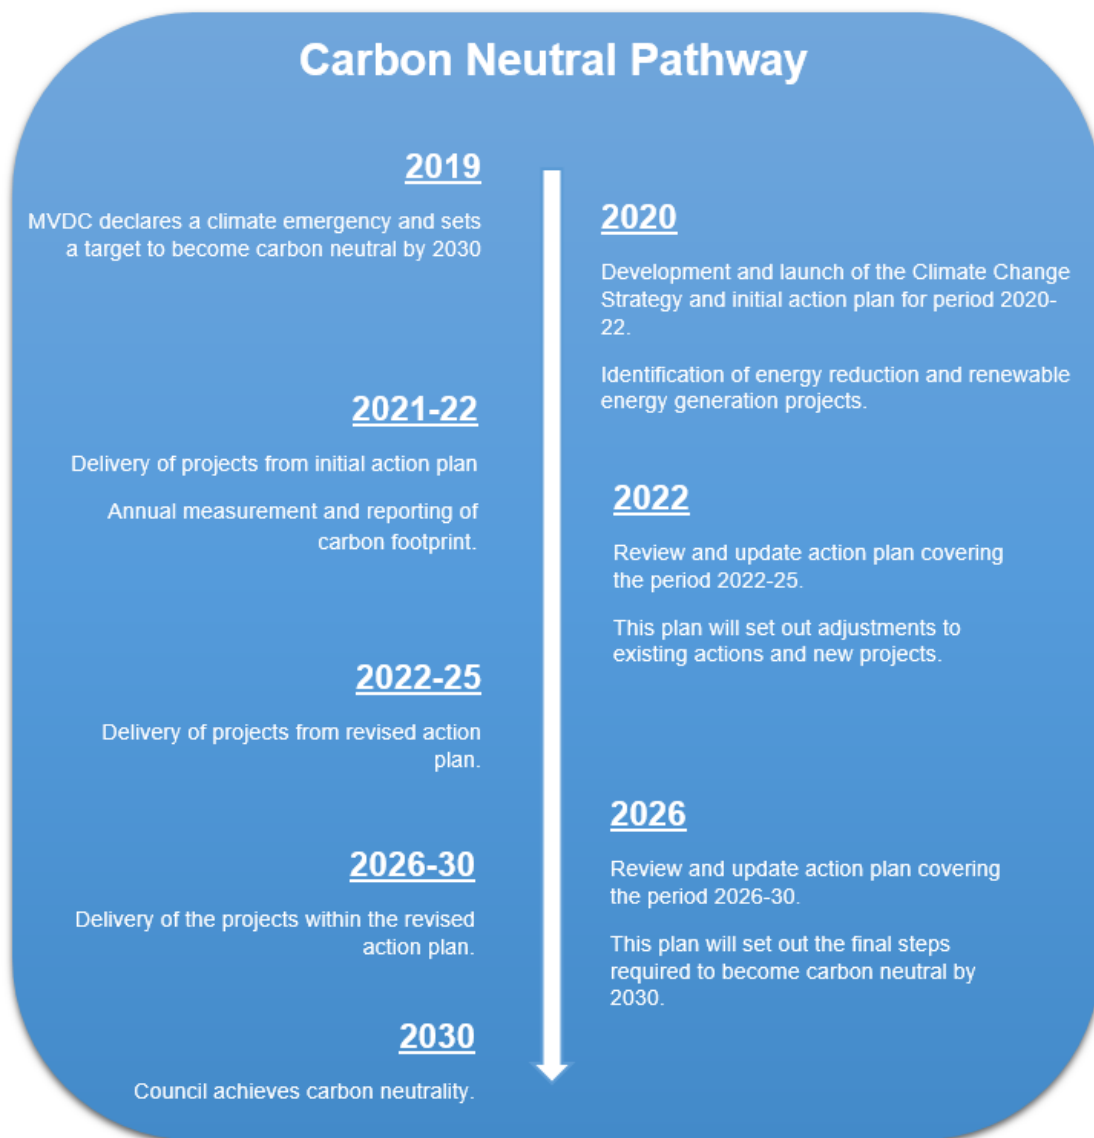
Carbon Neutral Pathway

2019

MVDC declares a climate emergency and sets a target to become carbon neutral by 2030

2020

Development and launch of the Climate Change Strategy and initial action plan for period 2020-22.

Identification of energy reduction and renewable energy generation projects.

2021-22

Delivery of projects from initial action plan

Annual measurement and reporting of carbon footprint.

2022

Review and update action plan covering the period 2022-25.

This plan will set out adjustments to existing actions and new projects.

2022-25

Delivery of projects from revised action plan.

2026

Review and update action plan covering the period 2026-30.

This plan will set out the final steps required to become carbon neutral by 2030.

2026-30

Delivery of the projects within the revised action plan.

2030

Council achieves carbon neutrality.